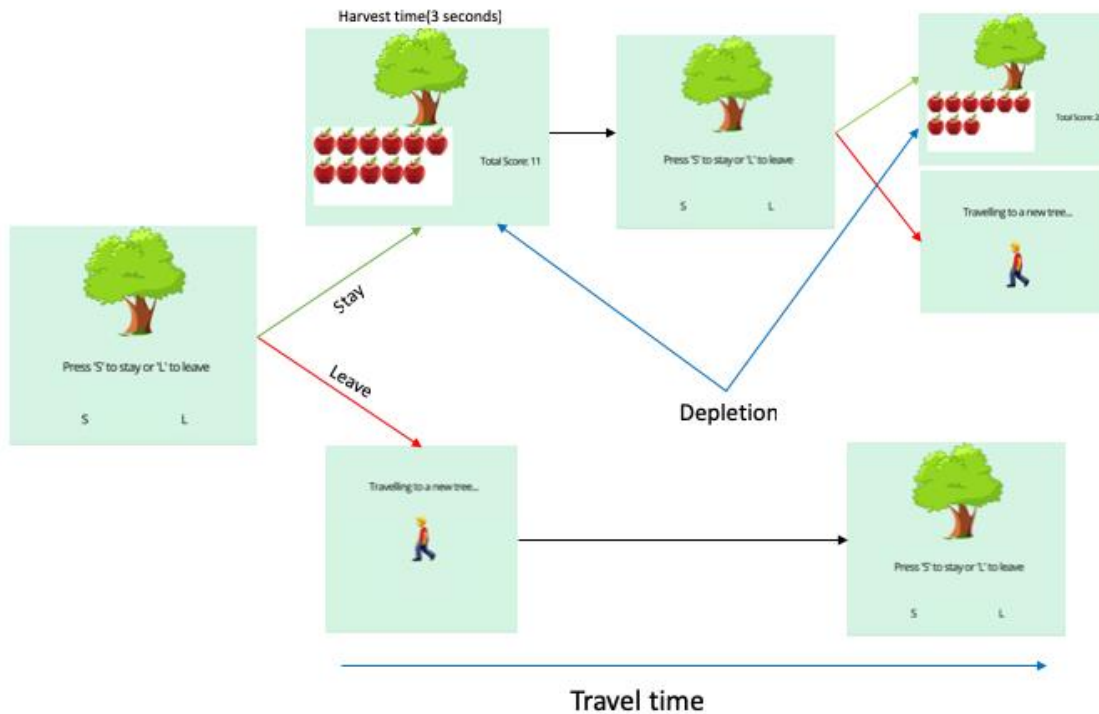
Harvest time(3 seconds)

Total Score: 11

Press 'S' to stay or 'L' to leave

S L

Total Score: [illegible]

Travelling to a new tree...

Press 'S' to stay or 'L' to leave

S L

Stay

Leave

Depletion

Travelling to a new tree...

Press 'S' to stay or 'L' to leave

S L

Travel time